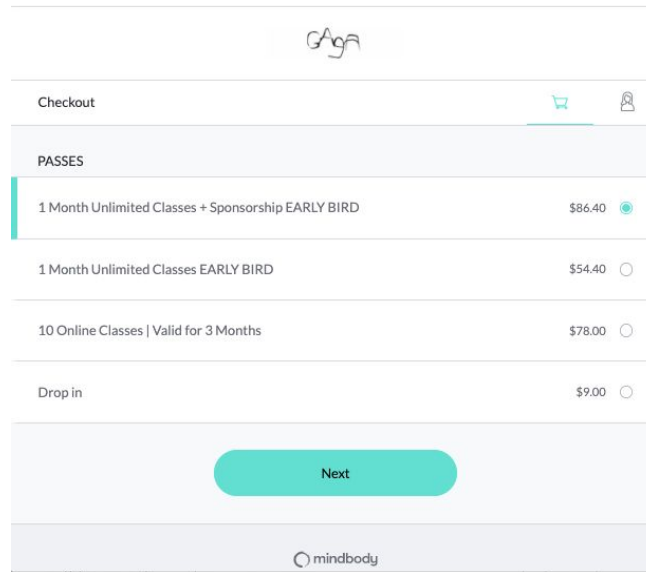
GAGA

Checkout

PASSES

1 Month Unlimited Classes + Sponsorship EARLY BIRD $86.40

1 Month Unlimited Classes EARLY BIRD $54.40

10 Online Classes | Valid for 3 Months $78.00

Drop in $9.00

Next

mindbody